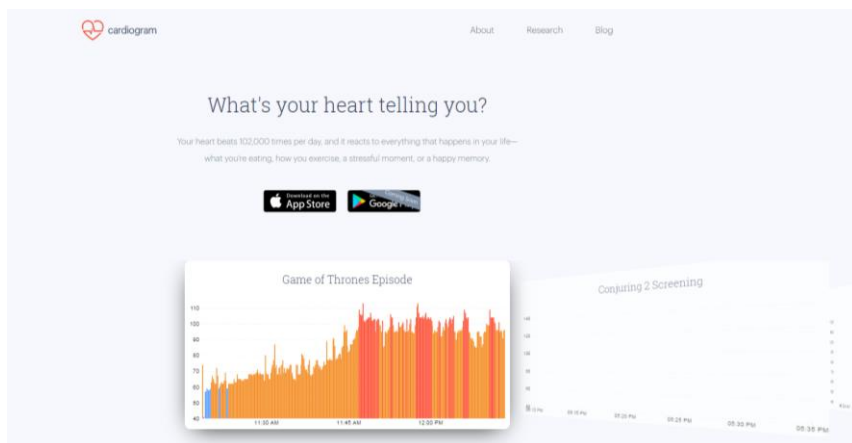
cardiogram

About Research Blog

What's your heart telling you?

Your heart beats 102,000 times per day, and it reacts to everything that happens in your life—what you're eating, how you exercise, a stressful moment, or a happy memory.

Download on the App Store

Google Play

Game of Thrones Episode

110
100
90
80
70
60
50
40

11:30 AM
11:45 AM
12:00 PM

Conjuring 2 Screening

05:15 PM
05:20 PM
05:25 PM
05:30 PM
05:35 PM